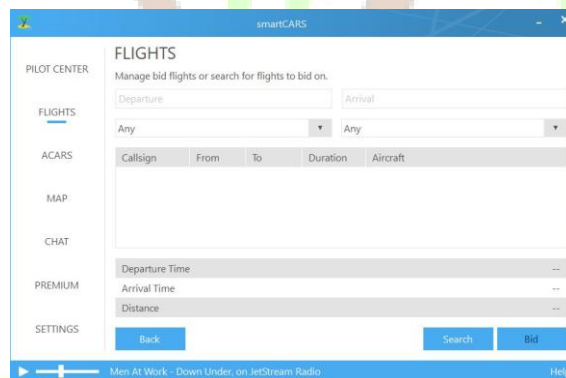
smartCARS

PILOT CENTER

FLIGHTS

ACARS

MAP

CHAT

PREMIUM

SETTINGS

FLIGHTS
Manage bid flights or search for flights to bid on.

Departure
Arrival

Any
Any

| Callsign | From | To | Duration | Aircraft |
|---|---|---|---|---|

| | |
|---|---|
| Departure Time | -- |
| Arrival Time | -- |
| Distance | -- |

Back
Search
Bid

Men At Work - Down Under, on JetStream Radio
Help